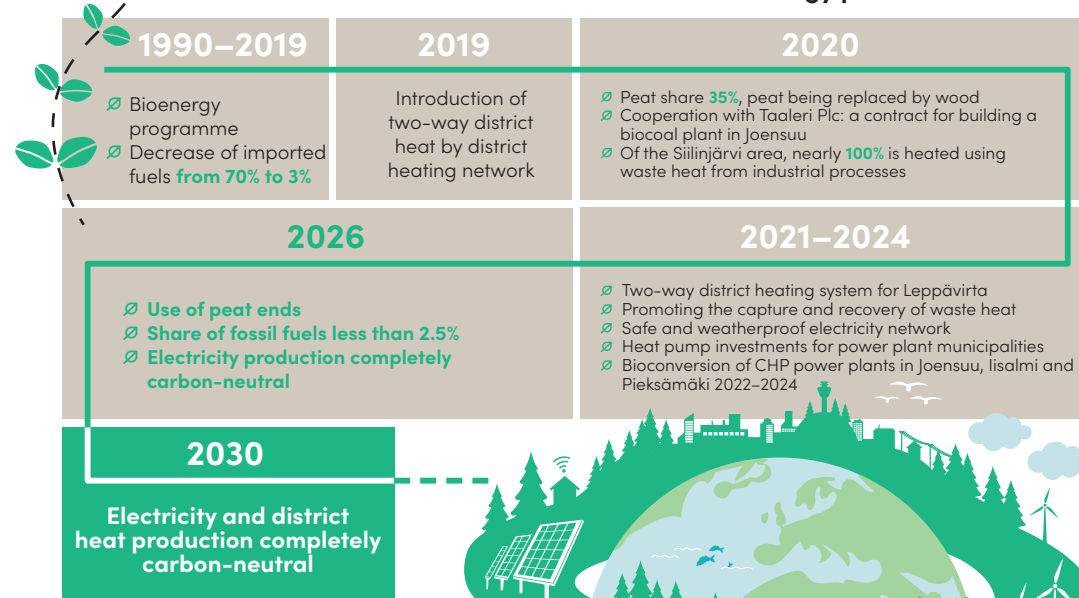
1990–2019

Ø Bioenergy programme
Ø Decrease of imported fuels from 70% to 3%

2019

Introduction of two-way district heat by district heating network

2020

Ø Peat share 35%, peat being replaced by wood
Ø Cooperation with Taaleri Plc: a contract for building a biocoal plant in Joensuu
Ø Of the Siilinjärvi area, nearly 100% is heated using waste heat from industrial processes

2026

Ø Use of peat ends
Ø Share of fossil fuels less than 2.5%
Ø Electricity production completely carbon-neutral

2021–2024

Ø Two-way district heating system for Leppävirta
Ø Promoting the capture and recovery of waste heat
Ø Safe and weatherproof electricity network
Ø Heat pump investments for power plant municipalities
Ø Bioconversion of CHP power plants in Joensuu, Iisalmi and Pieksämäki 2022–2024

2030

Electricity and district heat production completely carbon-neutral